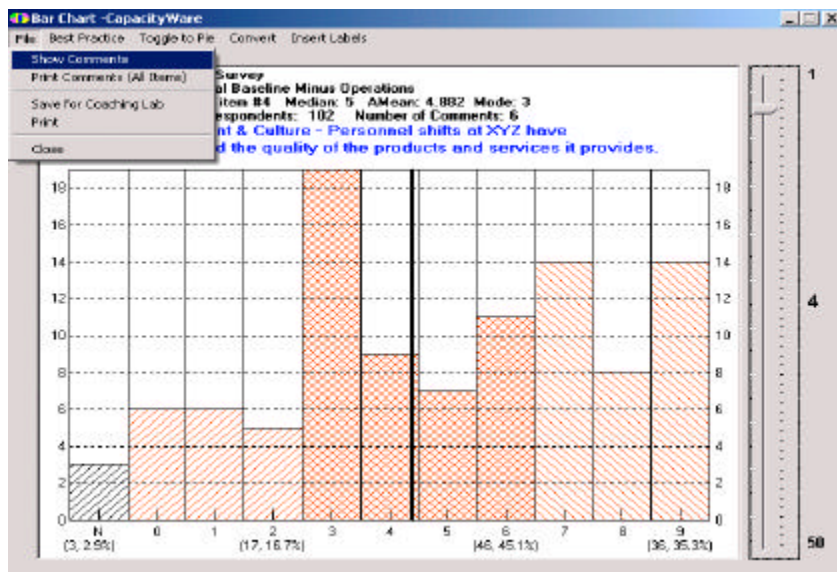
Bar Chart -CapacityWare

File Best Practice Toggle to Pie Convert Insert Labels

Show Comments
Print Comments (All Items)
Save For Coaching Lab
Print
Close

Survey
al Baseline Minus Operations
Item #4 Median: 5 AMean: 4.882 Mode: 3
espondents: 102 Number of Comments: 6
nt & Culture - Personnel shifts at XYZ have
d the quality of the products and services it provides.

18
16
14
12
10
8
6
4
2
0

N
(3, 2.9%)
0
1
2
(17, 16.7%)
3
4
5
6
(46, 45.1%)
7
8
9
(36, 35.3%)

18
16
14
12
10
8
6
4
2
0

1
4
50